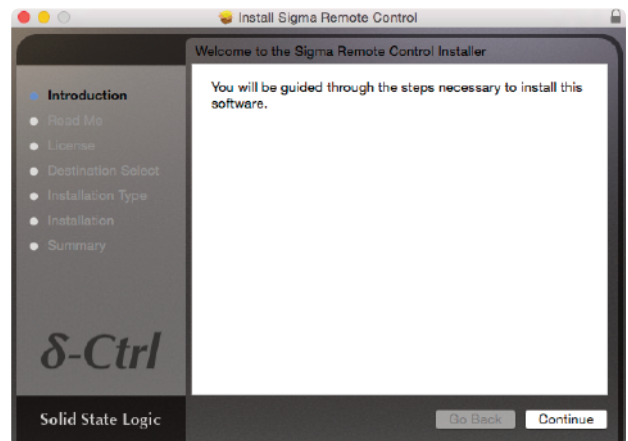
Install Sigma Remote Control

Welcome to the Sigma Remote Control Installer

Introduction
Read Me
License
Destination Select
Installation Type
Installation
Summary

You will be guided through the steps necessary to install this software.

δ-Ctrl

Solid State Logic

Go Back
Continue